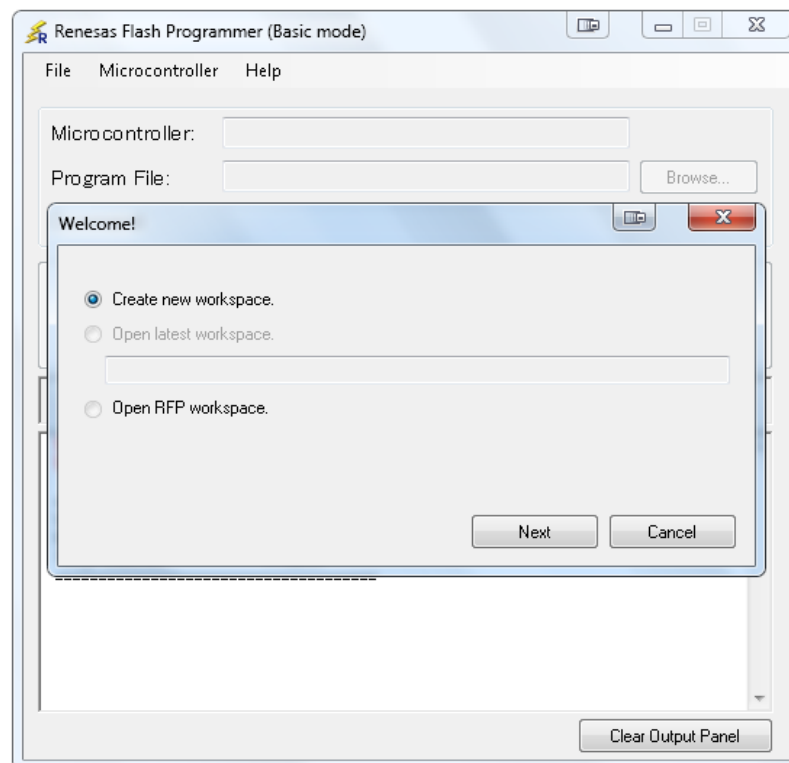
Renesas Flash Programmer (Basic mode)

File Microcontroller Help

Microcontroller:

Program File:

Browse...

Welcome!

Create new workspace.

Open latest workspace.

Open RFP workspace.

Next

Cancel

-----------------------------------------

Clear Output Panel